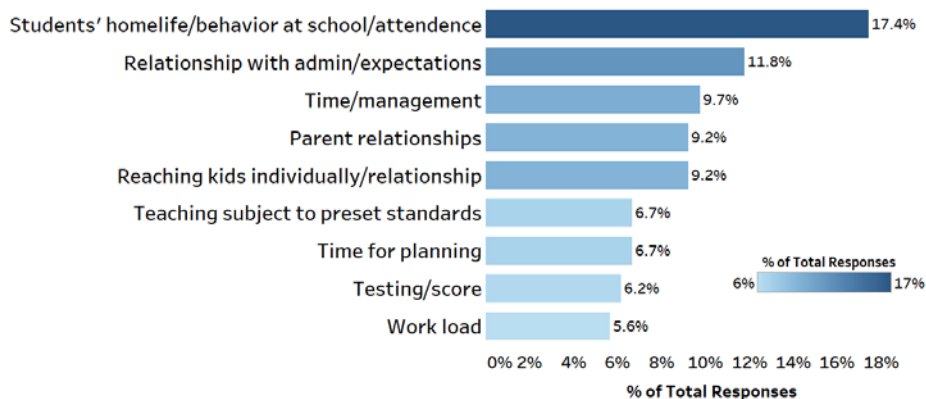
Students' homelife/behavior at school/attendence 17.4%
Relationship with admin/expectations 11.8%
Time/management 9.7%
Parent relationships 9.2%
Reaching kids individually/relationship 9.2%
Teaching subject to preset standards 6.7%
Time for planning 6.7%
Testing/score 6.2%
Work load 5.6%

% of Total Responses
6% 17%

0% 2% 4% 6% 8% 10% 12% 14% 16% 18%
% of Total Responses